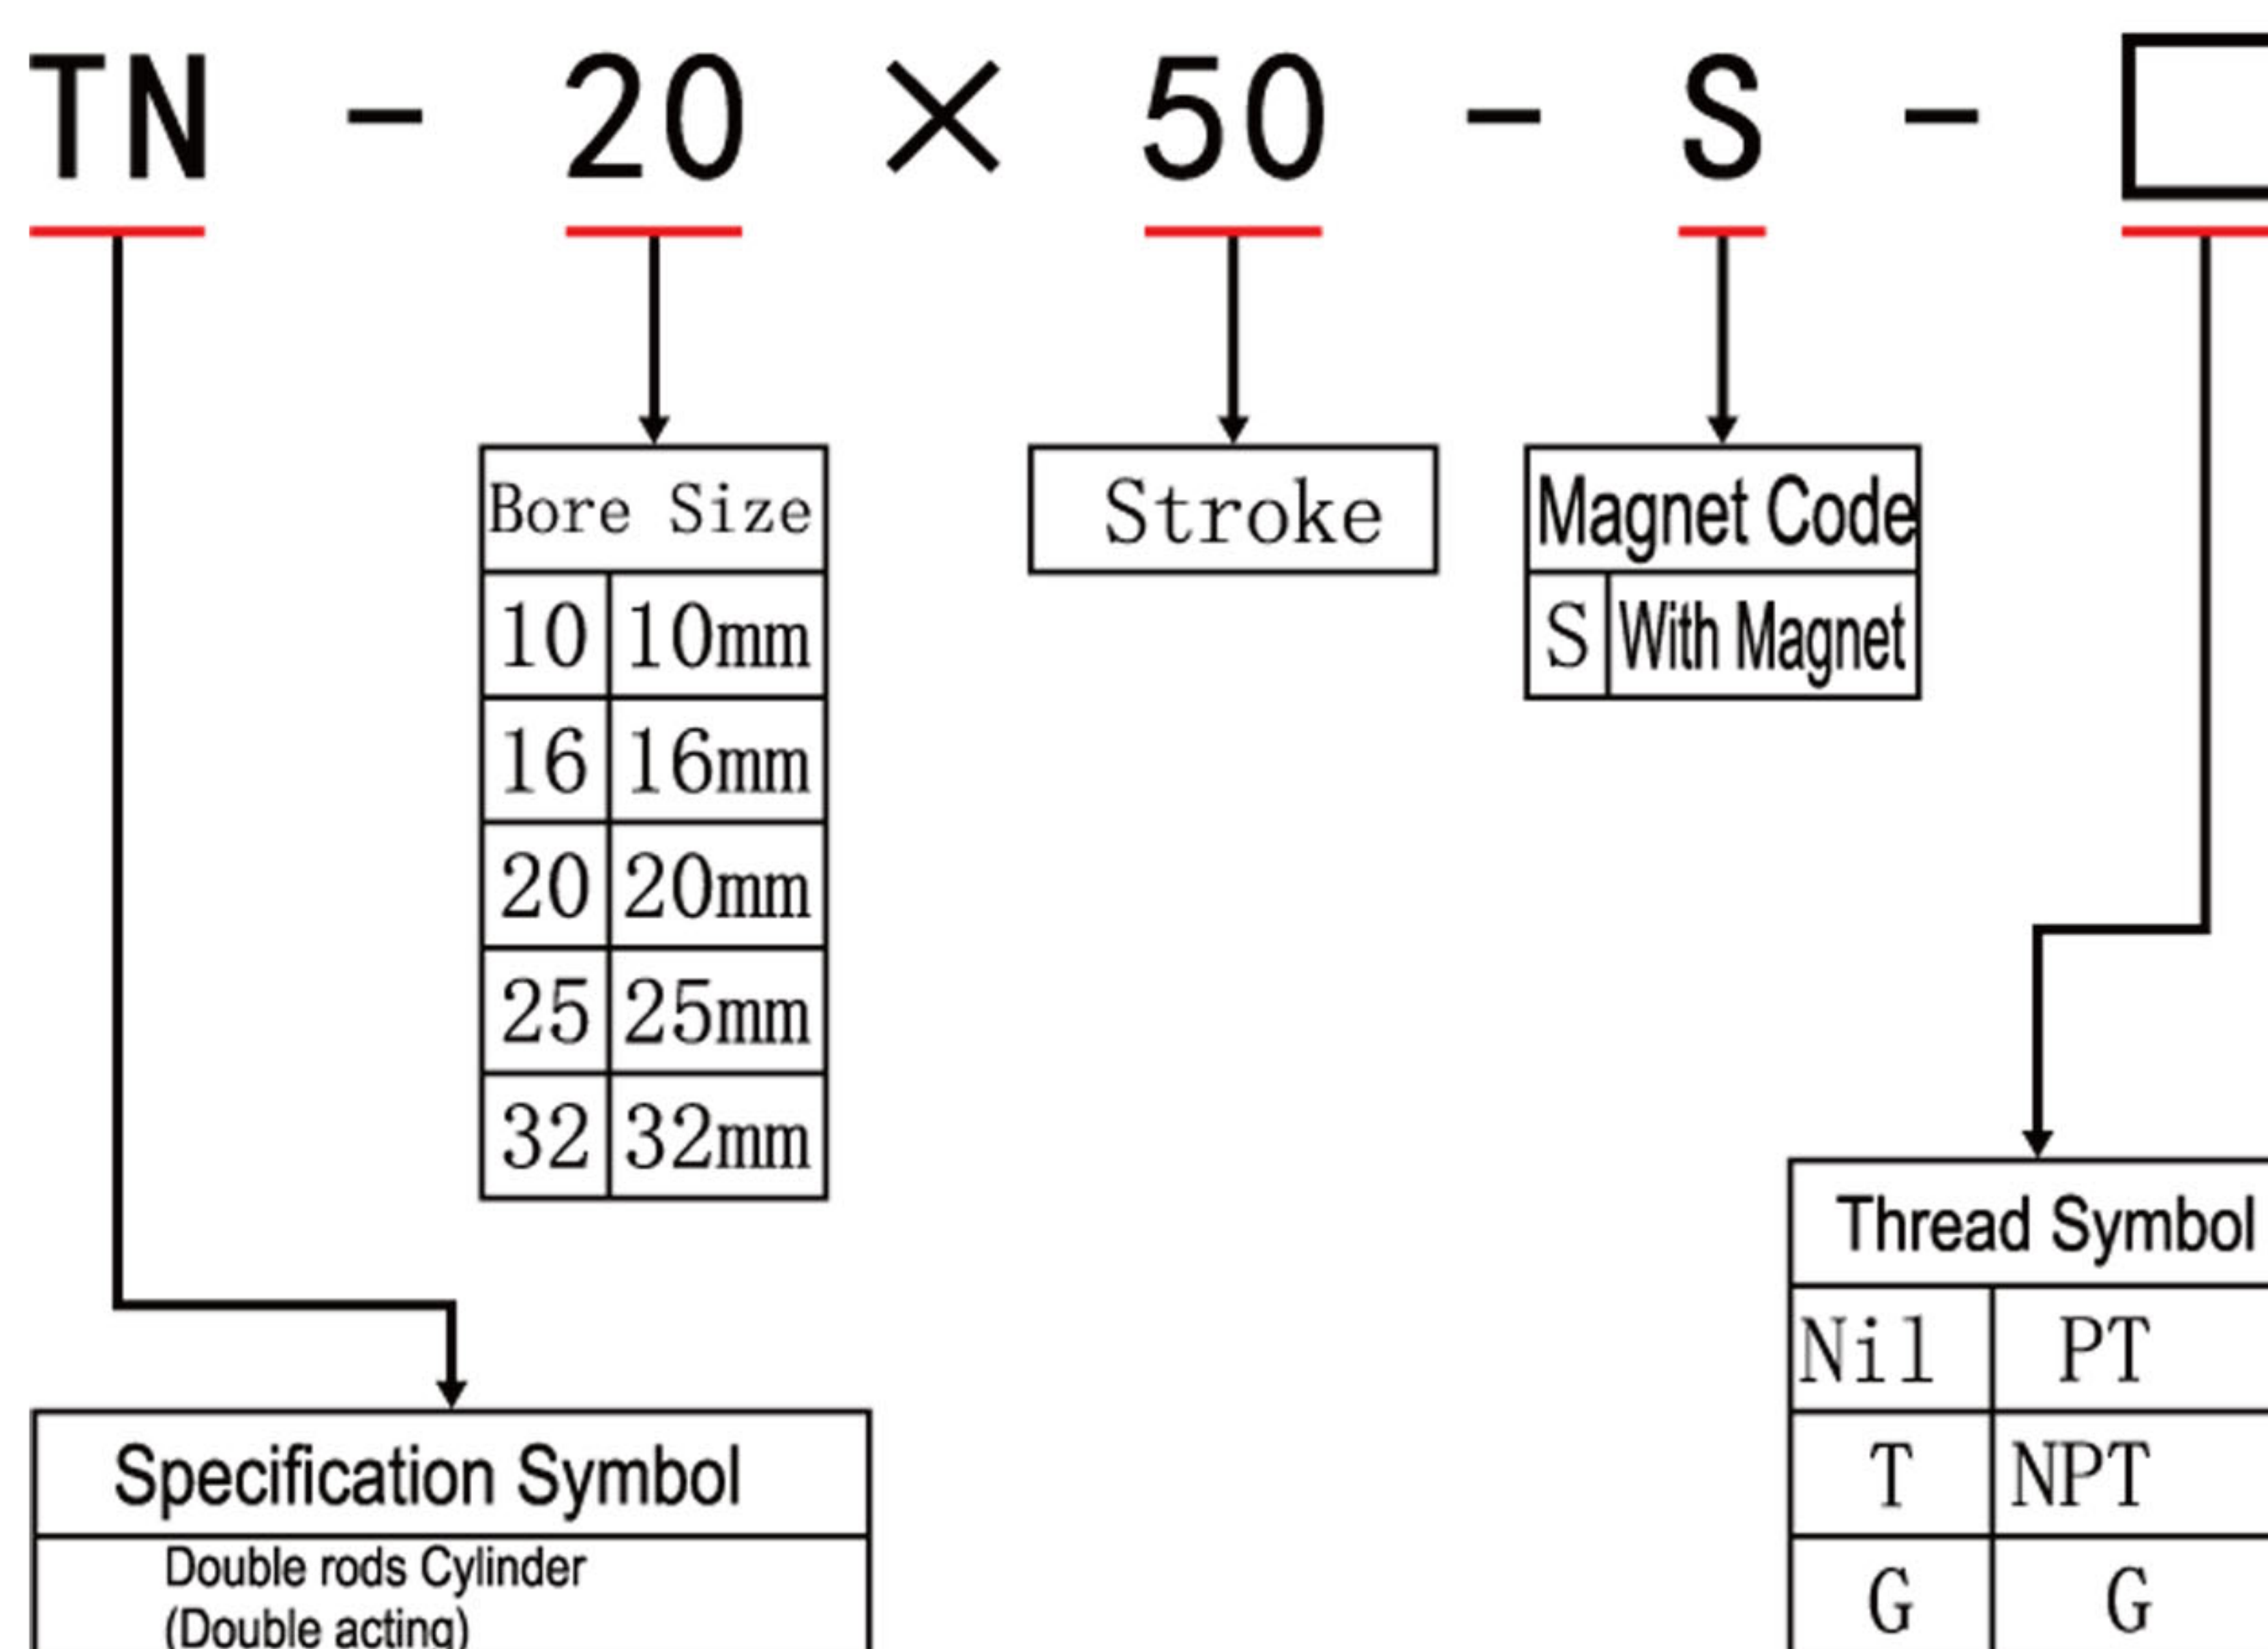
TN - 20 × 50 - S - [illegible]

| Bore Size | |
|---|---|
| 10 | 10mm |
| 16 | 16mm |
| 20 | 20mm |
| 25 | 25mm |
| 32 | 32mm |

Stroke

| Magnet Code | |
|---|---|
| S | With Magnet |

| Thread Symbol | |
|---|---|
| Nil | PT |
| T | NPT |
| G | G |

| Specification Symbol |
|---|
| Double rods Cylinder (Double acting) |